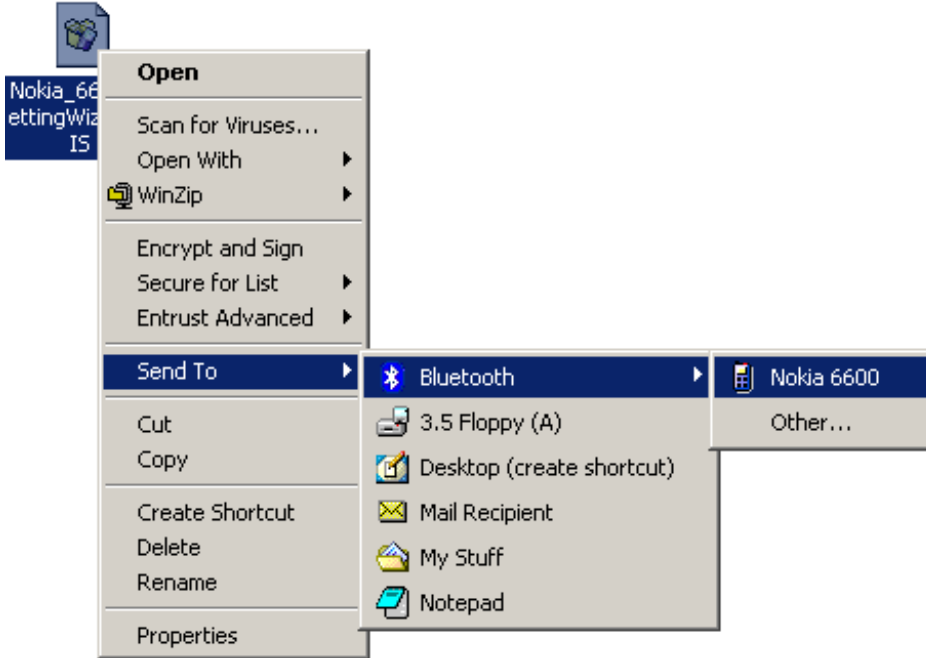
Nokia_66
ettingWiz
IS

Open

Scan for Viruses...
Open With
WinZip

Encrypt and Sign
Secure for List
Entrust Advanced

Send To

Cut
Copy

Create Shortcut
Delete
Rename

Properties

Bluetooth
3.5 Floppy (A)
Desktop (create shortcut)
Mail Recipient
My Stuff
Notepad

Nokia 6600
Other...